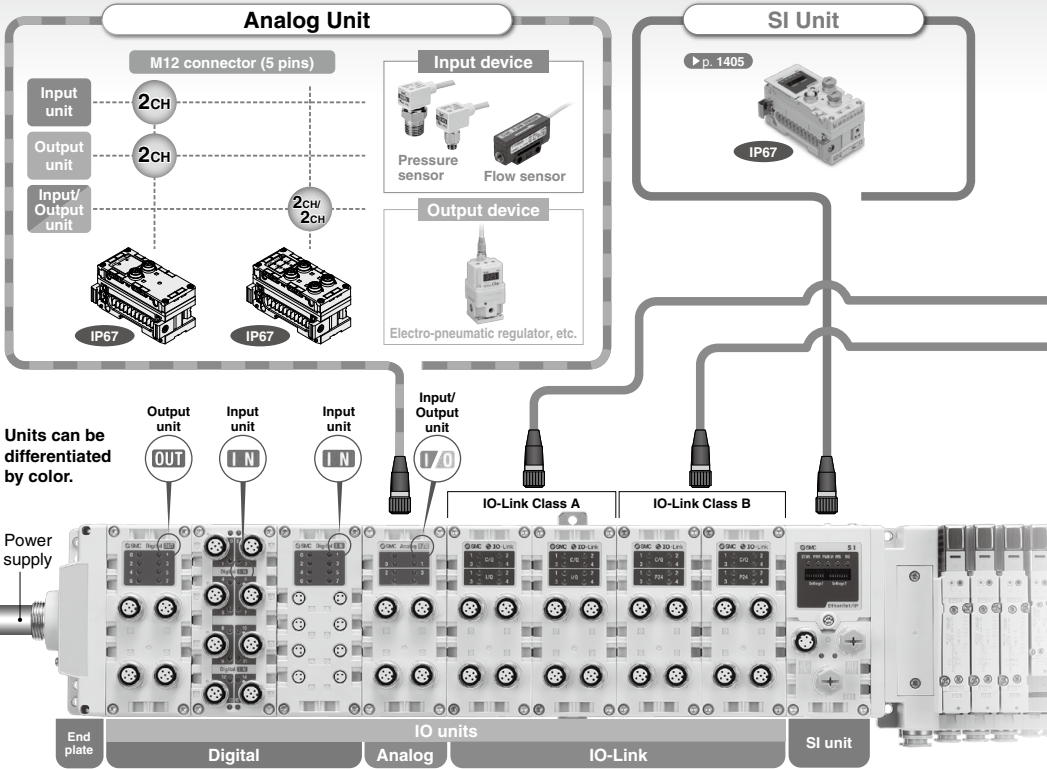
Analog Unit

M12 connector (5 pins)

Input unit
2CH

Output unit
2CH

Input/Output unit
2CH/2CH

IP67
IP67

Input device

Pressure sensor
Flow sensor

Output device

Electro-pneumatic regulator, etc.

SI Unit

▶p. 1405

IP67

Units can be differentiated by color.

Output unit
OUT

Input unit
IN

Input unit
IN

Input/Output unit
I/O

IO-Link Class A

IO-Link Class B

Power supply

End plate

IO units

Digital

Analog

IO-Link

SI unit